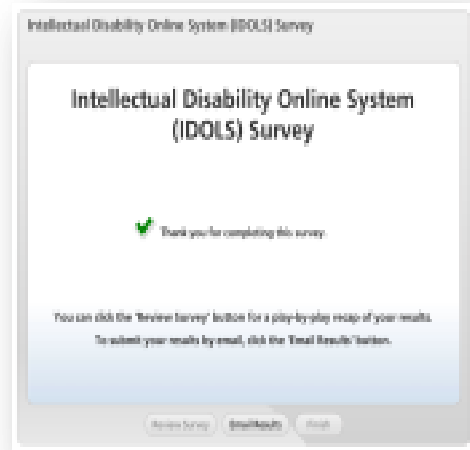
Intellectual Disability Online System (IDOLS) Survey

Intellectual Disability Online System (IDOLS) Survey

Thank you for completing this survey.

You can click the "Review Survey" button for a play-by-play recap of your results. To submit your results by email, click the "Email Results" button.

Review Survey | Email Results | Finish